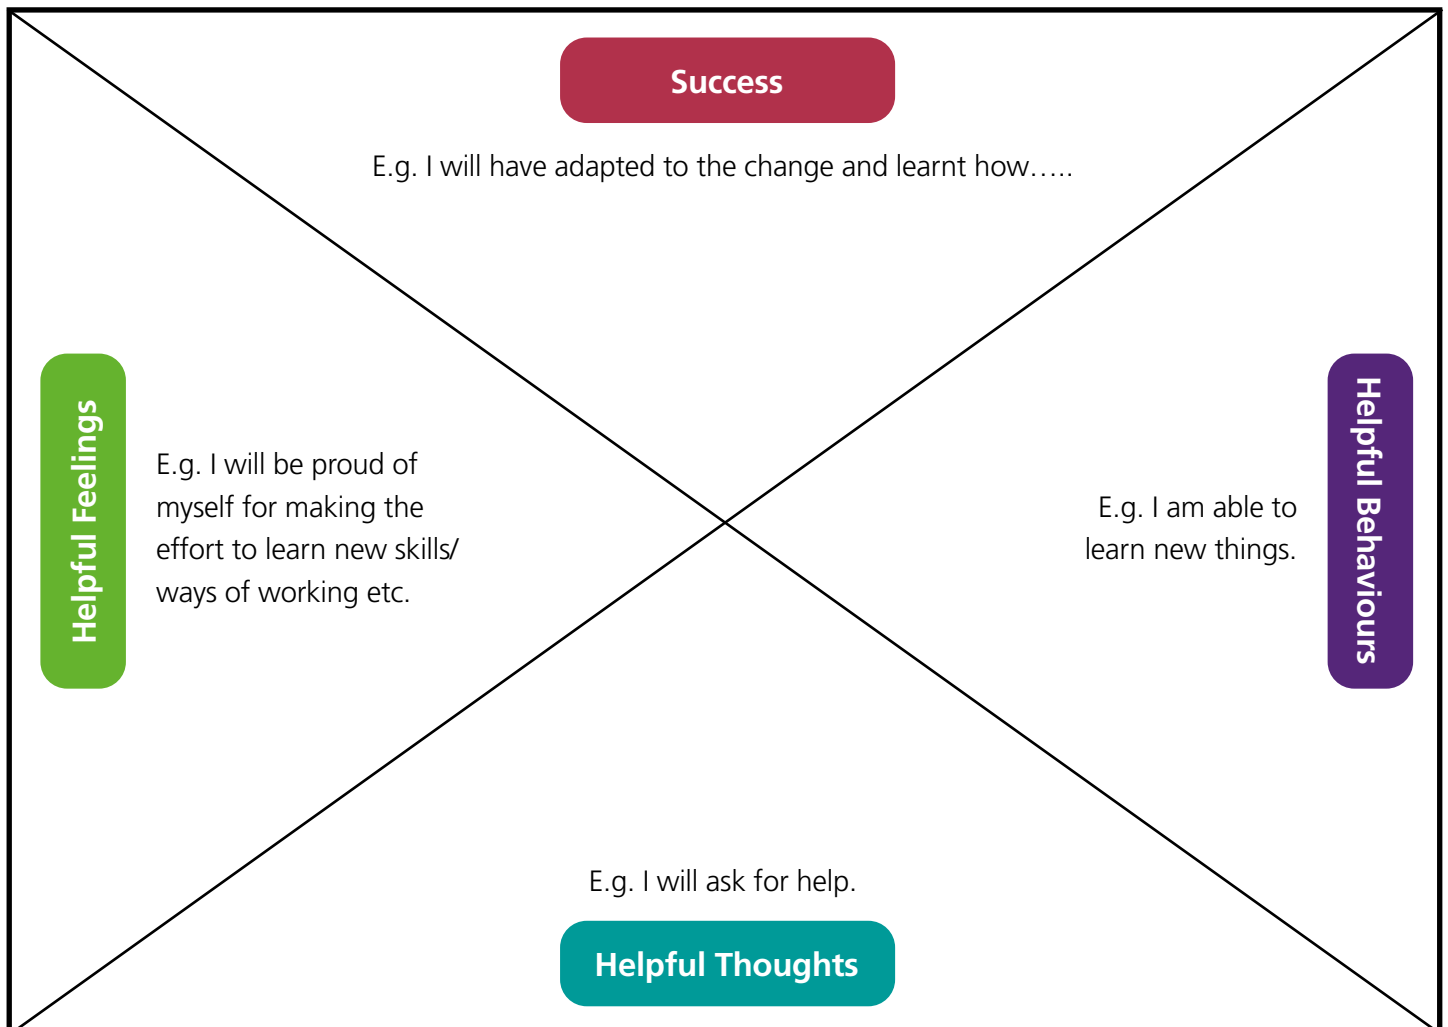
Success

E.g. I will have adapted to the change and learnt how…..

Helpful Feelings

E.g. I will be proud of myself for making the effort to learn new skills/ ways of working etc.

E.g. I am able to learn new things.

Helpful Behaviours

E.g. I will ask for help.

Helpful Thoughts